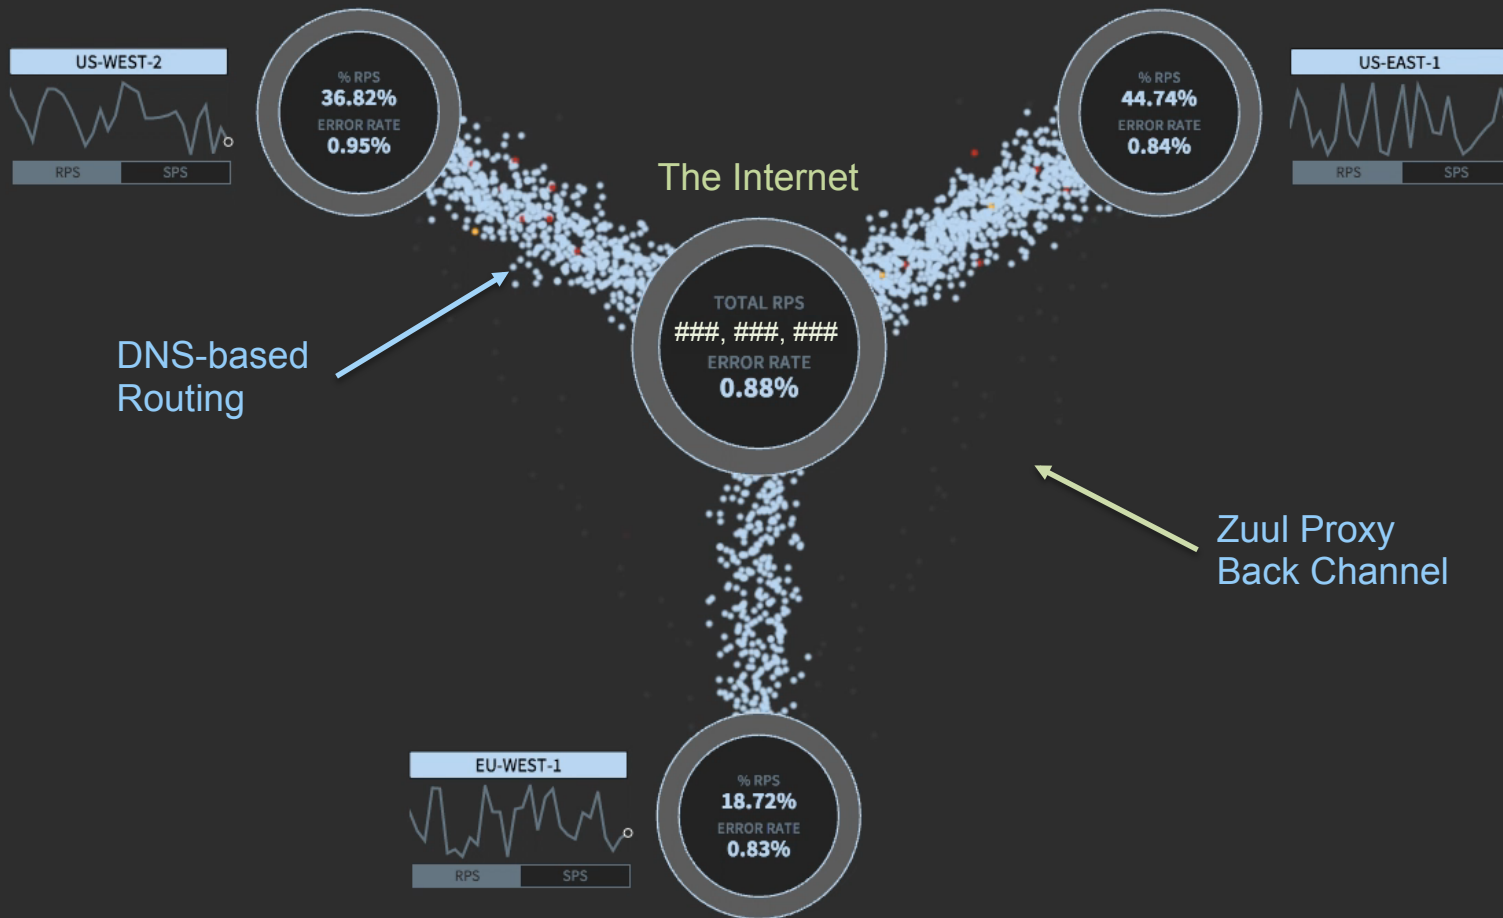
US-WEST-2

RPS SPS

% RPS
36.82%
ERROR RATE
0.95%

The Internet

% RPS
44.74%
ERROR RATE
0.84%

US-EAST-1

RPS SPS

TOTAL RPS
###, ###, ###
ERROR RATE
0.88%

DNS-based Routing

Zuul Proxy Back Channel

EU-WEST-1

RPS SPS

% RPS
18.72%
ERROR RATE
0.83%